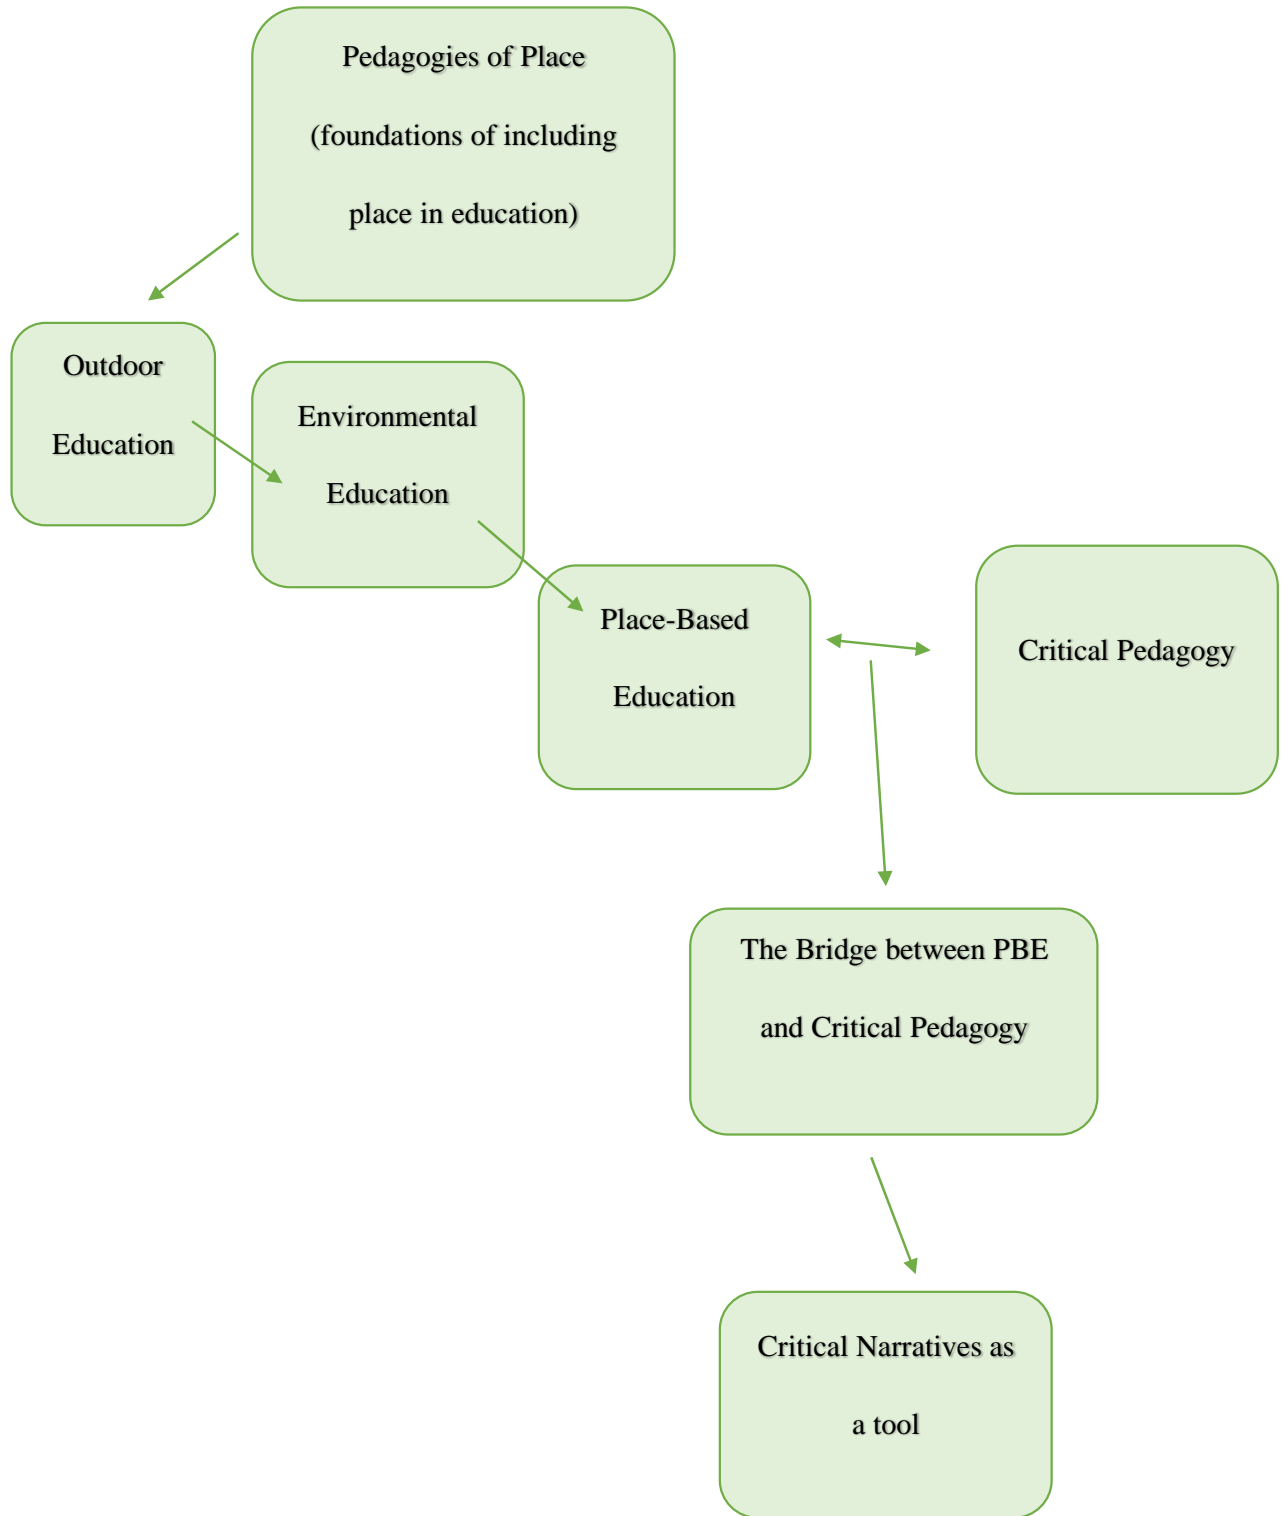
Pedagogies of Place

(foundations of including place in education)

Outdoor Education

Environmental Education

Place-Based Education

Critical Pedagogy

The Bridge between PBE and Critical Pedagogy

Critical Narratives as a tool